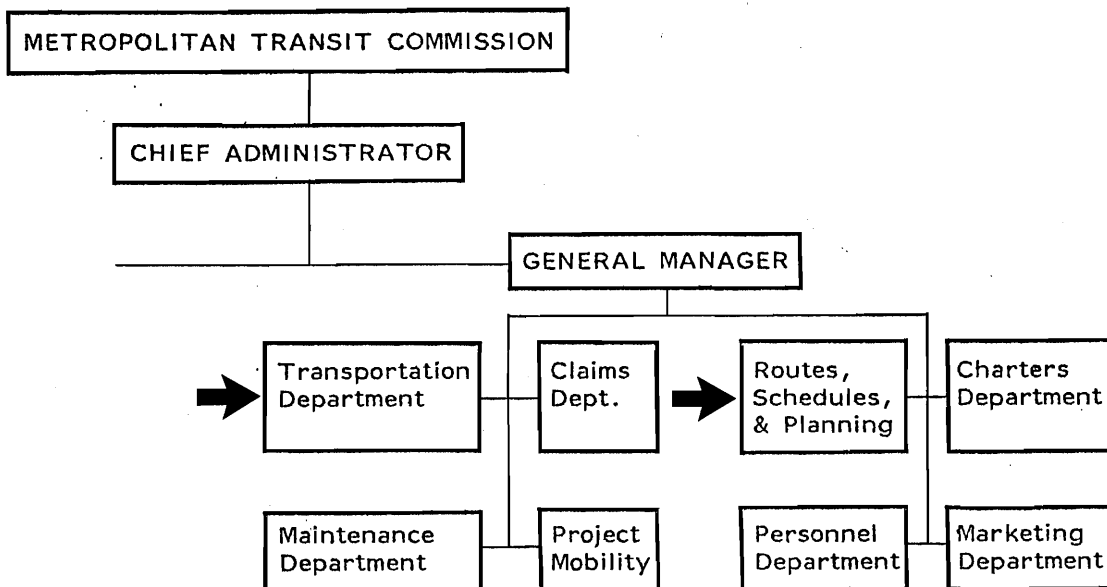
METROPOLITAN TRANSIT COMMISSION

CHIEF ADMINISTRATOR

GENERAL MANAGER

Transportation Department

Claims Dept.

Routes, Schedules, & Planning

Charters Department

Maintenance Department

Project Mobility

Personnel Department

Marketing Department